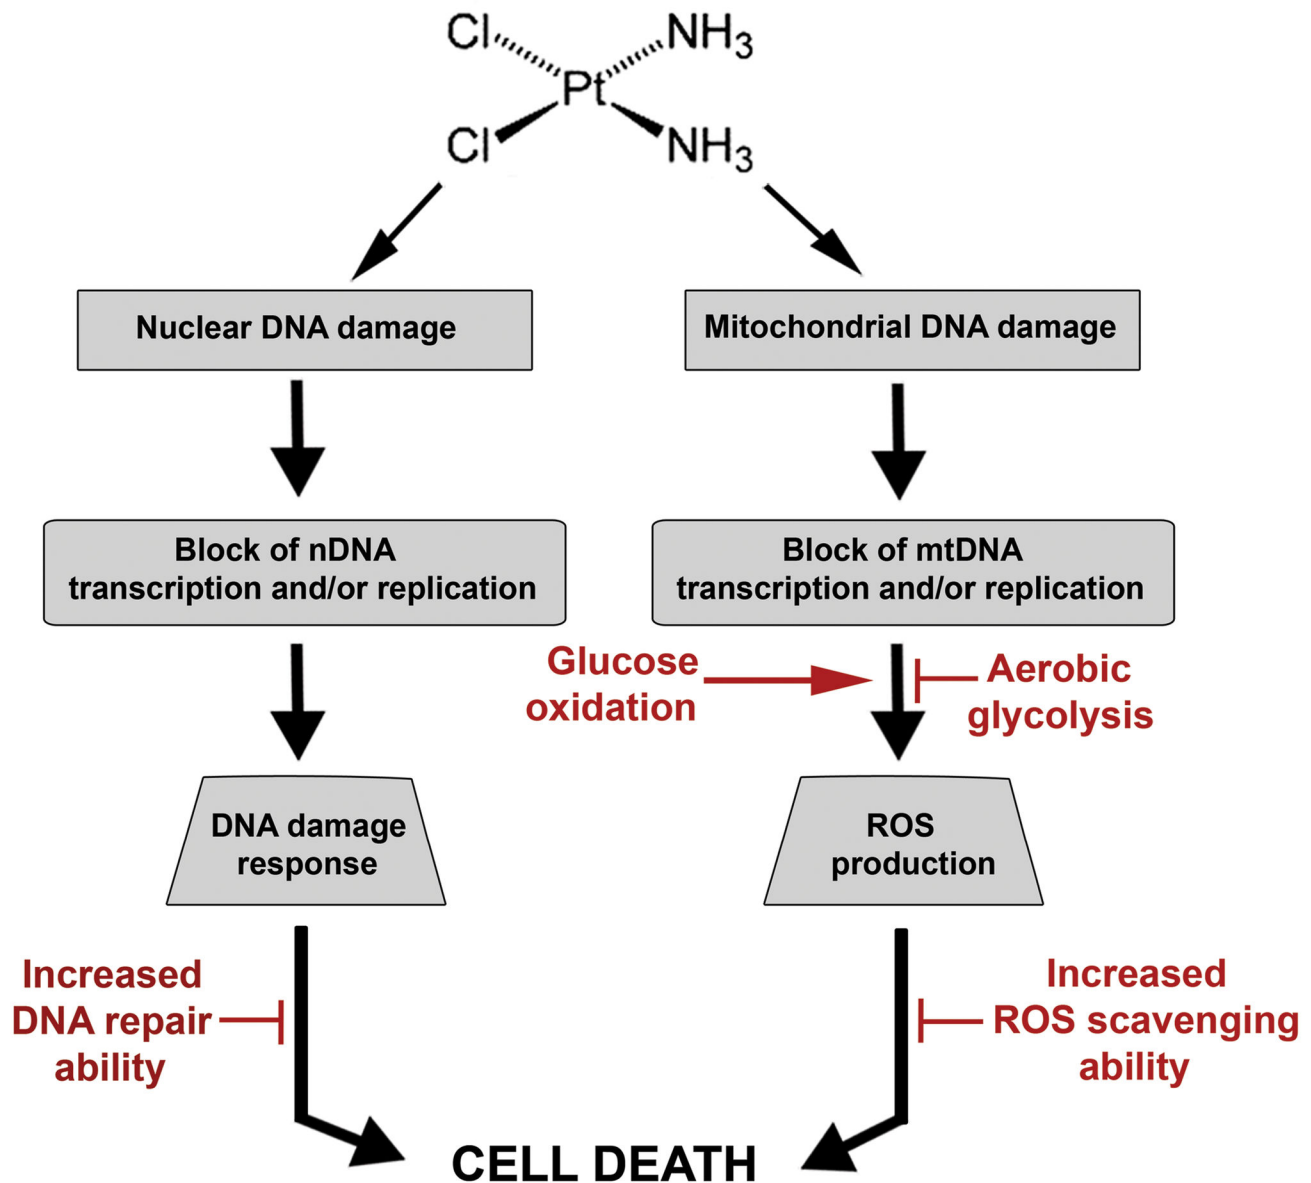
Cl $NH_3$
Pt
Cl $NH_3$

Nuclear DNA damage

Mitochondrial DNA damage

Block of nDNA transcription and/or replication

Block of mtDNA transcription and/or replication

Glucose oxidation

Aerobic glycolysis

DNA damage response

ROS production

Increased DNA repair ability

Increased ROS scavenging ability

CELL DEATH